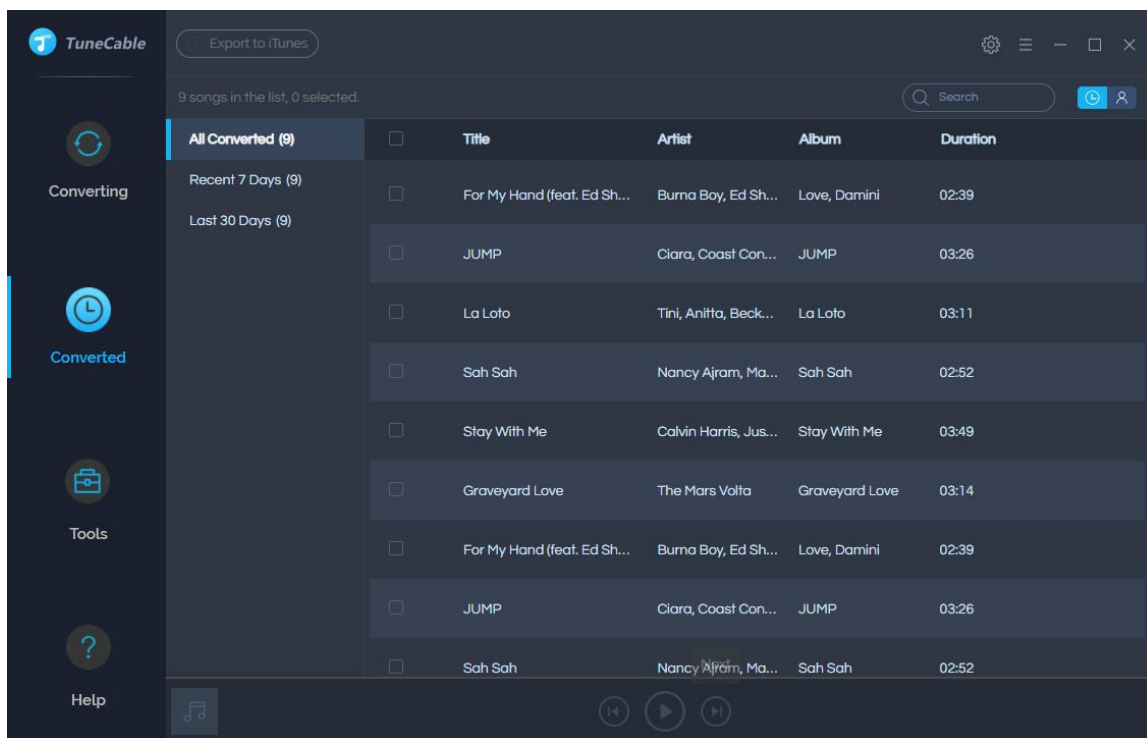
TuneCable

Export to iTunes

9 songs in the list, 0 selected.

Search

Converting

Converted

Tools

Help

All Converted (9)

Recent 7 Days (9)

Last 30 Days (9)

| Title | Artist | Album | Duration |
|---|---|---|---|
| For My Hand (feat. Ed Sh... | Burna Boy, Ed Sh... | Love, Damini | 02:39 |
| JUMP | Ciara, Coast Con... | JUMP | 03:26 |
| La Loto | Tini, Anitta, Beck... | La Loto | 03:11 |
| Sah Sah | Nancy Ajram, Ma... | Sah Sah | 02:52 |
| Stay With Me | Calvin Harris, Jus... | Stay With Me | 03:49 |
| Graveyard Love | The Mars Volta | Graveyard Love | 03:14 |
| For My Hand (feat. Ed Sh... | Burna Boy, Ed Sh... | Love, Damini | 02:39 |
| JUMP | Ciara, Coast Con... | JUMP | 03:26 |
| Sah Sah | Nancy Ajram, Ma... | Sah Sah | 02:52 |

Next